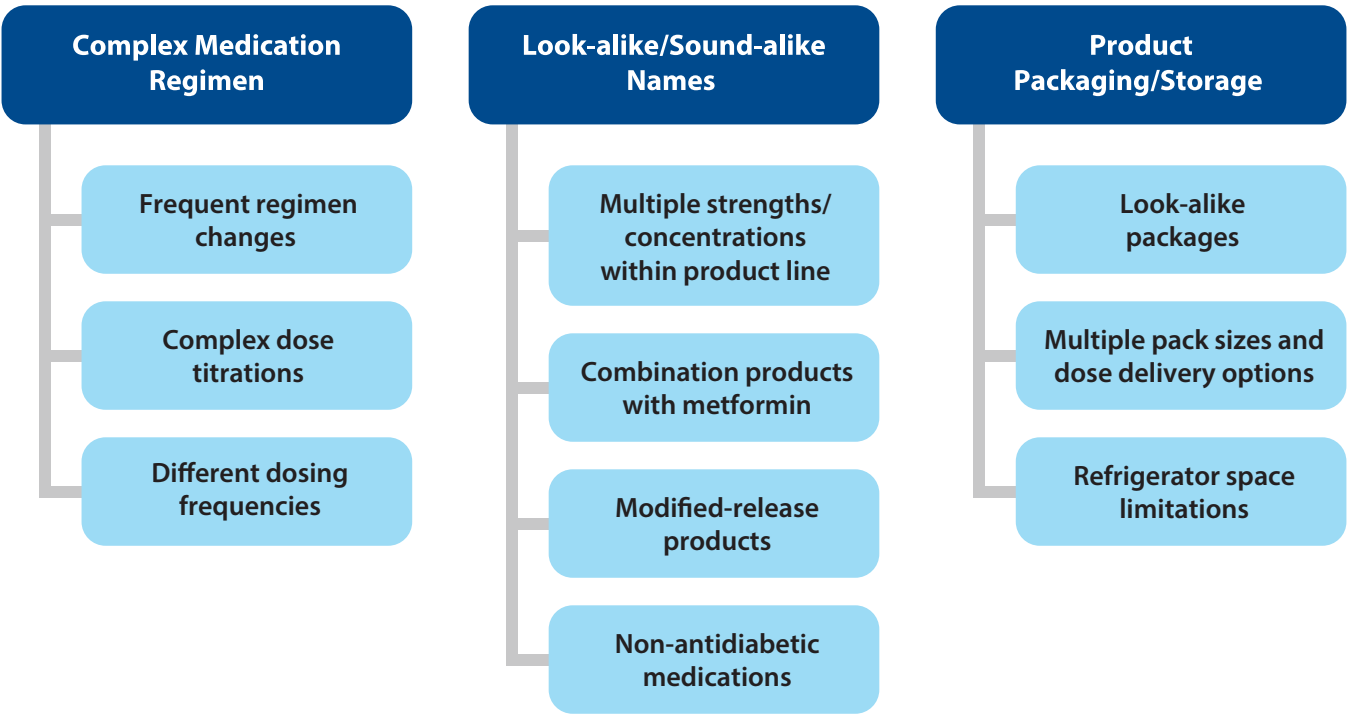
Complex Medication Regimen

Frequent regimen changes

Complex dose titrations

Different dosing frequencies

Look-alike/Sound-alike Names

Multiple strengths/ concentrations within product line

Combination products with metformin

Modified-release products

Non-antidiabetic medications

Product Packaging/Storage

Look-alike packages

Multiple pack sizes and dose delivery options

Refrigerator space limitations